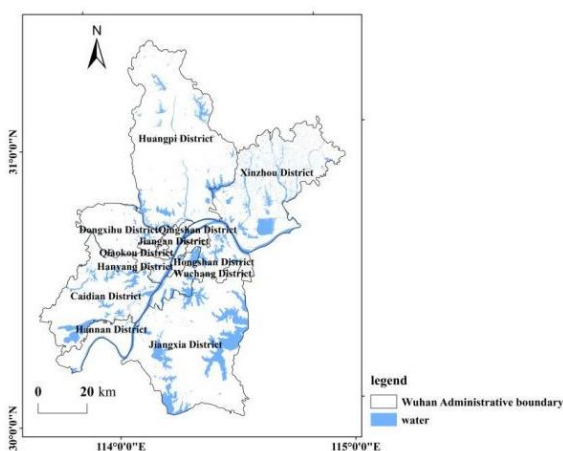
N

31°0'0"N

Huangpi District

Xinzhou District

Dongxihu District
Qingshan District
Jiangan District
Qiaokou District
Hanyang District
Hongshan District
Wuchang District

Caidian District

Hannan District

Jiangxia District

0 20 km

30°0'0"N

114°0'0"E

115°0'0"E

legend
Wuhan Administrative boundary
water